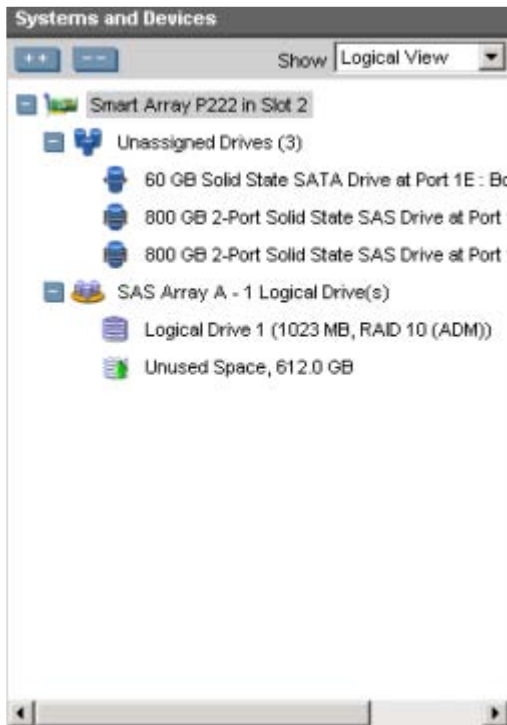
Systems and Devices

++ --

Show Logical View

Smart Array P222 in Slot 2

Unassigned Drives (3)

60 GB Solid State SATA Drive at Port 1E : Bo

800 GB 2-Port Solid State SAS Drive at Port

800 GB 2-Port Solid State SAS Drive at Port

SAS Array A - 1 Logical Drive(s)

Logical Drive 1 (1023 MB, RAID 10 (ADM))

Unused Space, 612.0 GB